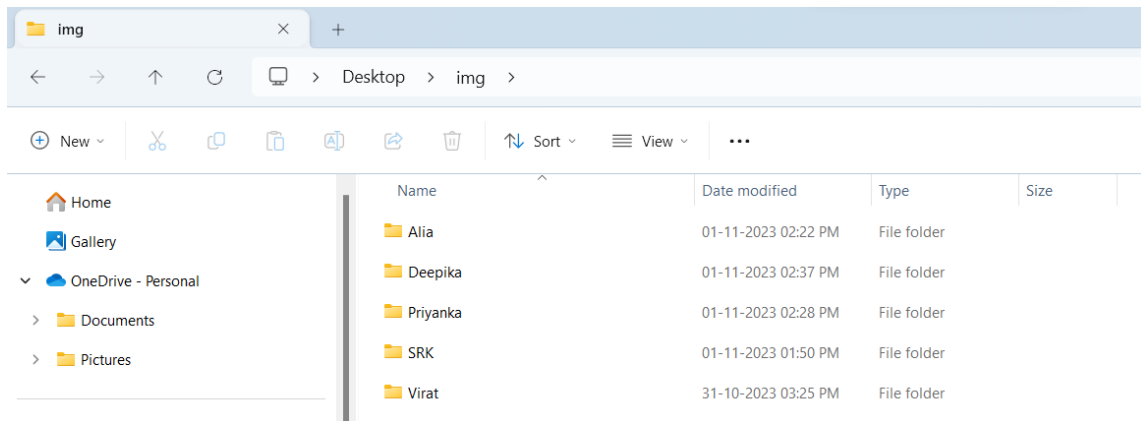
img ×
+

← → ↑ ↻ > Desktop > img >

New Sort View ...

Home
Gallery
OneDrive - Personal
Documents
Pictures

| Name | Date modified | Type | Size |
|---|---|---|---|
| Alia | 01-11-2023 02:22 PM | File folder | |
| Deepika | 01-11-2023 02:37 PM | File folder | |
| Priyanka | 01-11-2023 02:28 PM | File folder | |
| SRK | 01-11-2023 01:50 PM | File folder | |
| Virat | 31-10-2023 03:25 PM | File folder | |